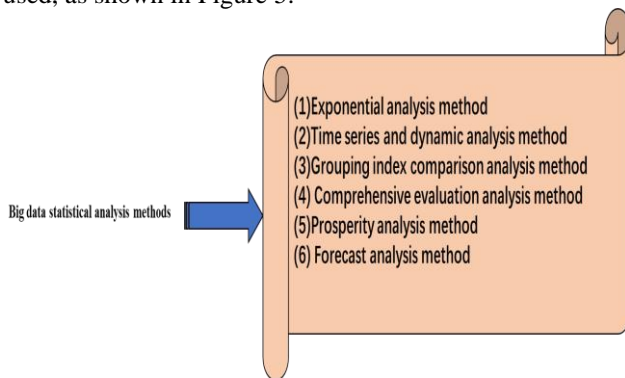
used, as shown in Figure 5.

Big data statistical analysis methods

(1)Exponential analysis method
(2)Time series and dynamic analysis method
(3)Grouping index comparison analysis method
(4) Comprehensive evaluation analysis method
(5)Prosperity analysis method
(6) Forecast analysis method